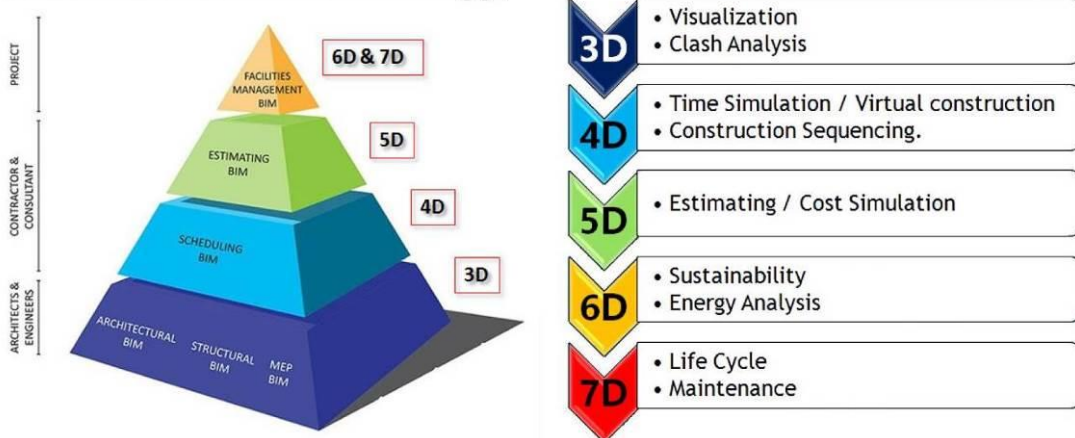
PROJECT

CONTRACTOR & CONSULTANT

ARCHITECTS & ENGINEERS

FACILITIES MANAGEMENT BIM

6D & 7D

ESTIMATING BIM

5D

SCHEDULING BIM

4D

3D

ARCHITECTURAL BIM

STRUCTURAL BIM

MEP BIM

3D
• Visualization
• Clash Analysis

4D
• Time Simulation / Virtual construction
• Construction Sequencing.

5D
• Estimating / Cost Simulation

6D
• Sustainability
• Energy Analysis

7D
• Life Cycle
• Maintenance